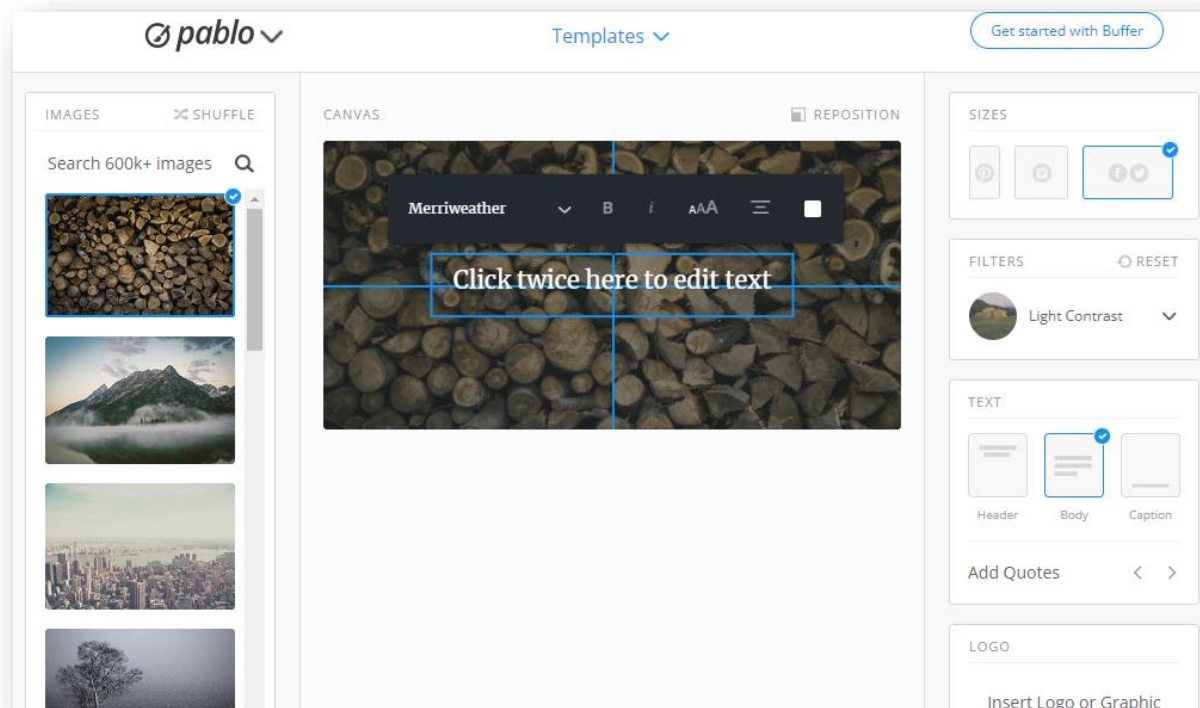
pablo

Templates

Get started with Buffer

IMAGES

SHUFFLE

Search 600k+ images

CANVAS

REPOSITION

Merriweather

B

i

AAA

Click twice here to edit text

SIZES

FILTERS

RESET

Light Contrast

TEXT

Header

Body

Caption

Add Quotes

LOGO

Insert Logo or Graphic